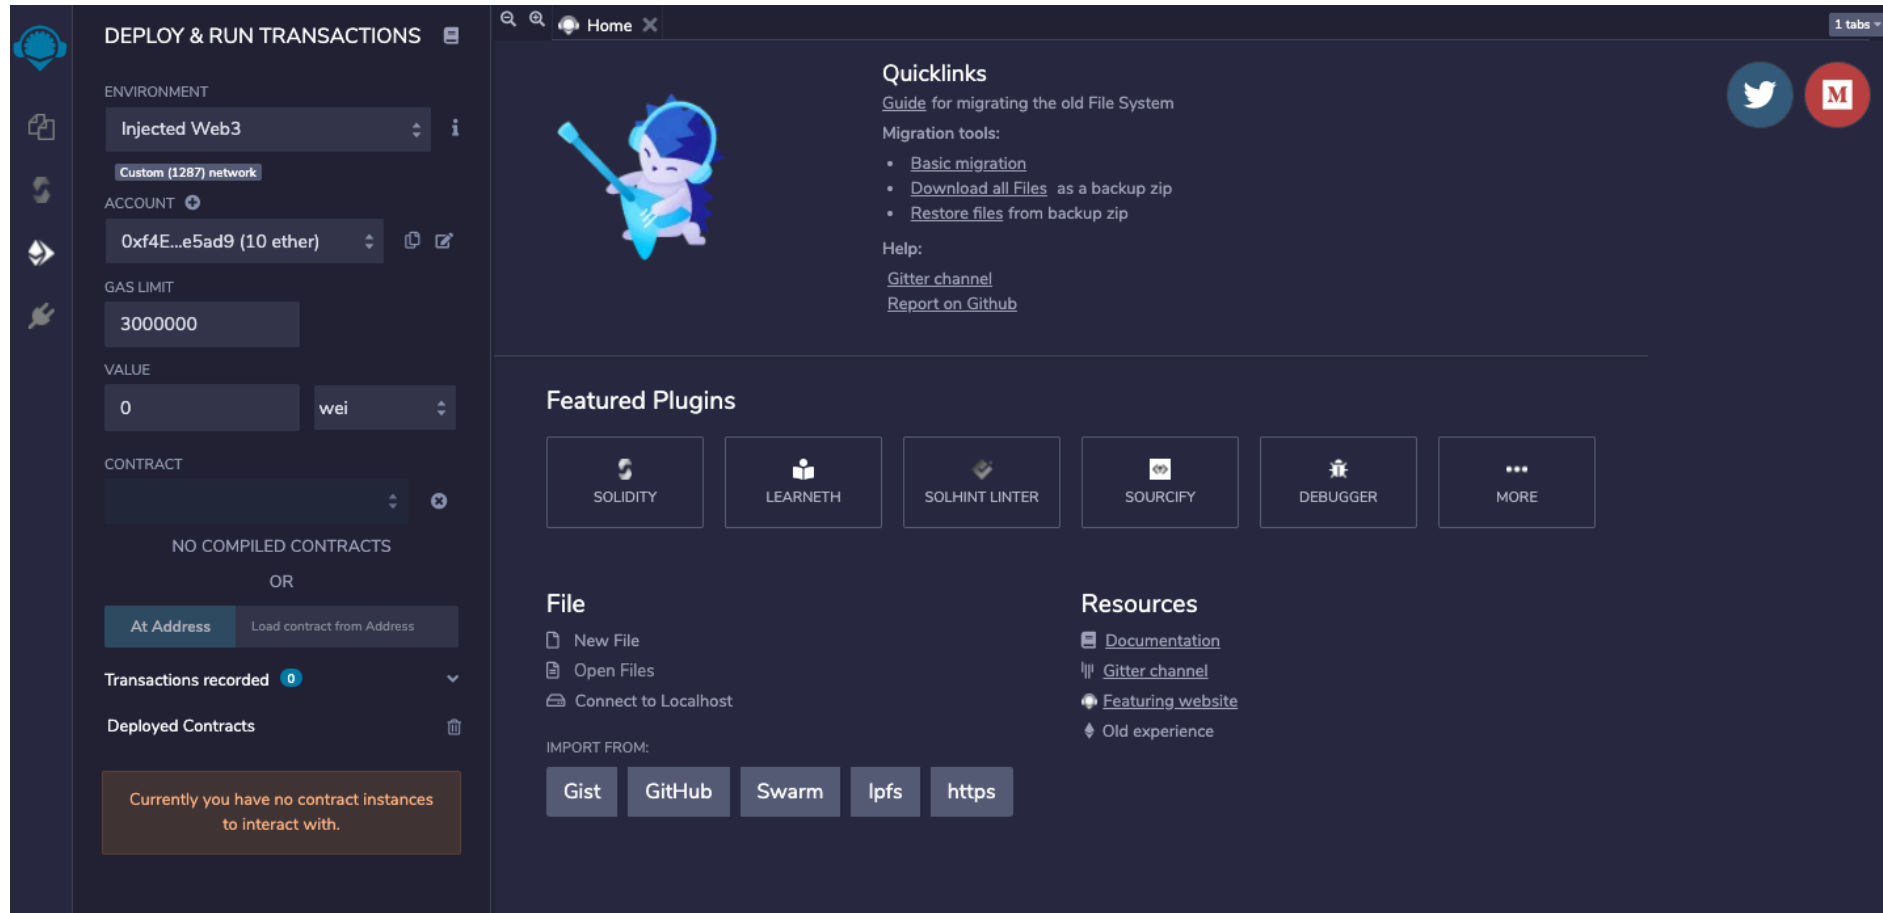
DEPLOY & RUN TRANSACTIONS

ENVIRONMENT

Injected Web3

Custom (1287) network

ACCOUNT

0xf4E...e5ad9 (10 ether)

GAS LIMIT

3000000

VALUE

0

wei

CONTRACT

NO COMPILED CONTRACTS

OR

At Address

Load contract from Address

Transactions recorded 0

Deployed Contracts

Currently you have no contract instances to interact with.

Home

1 tabs

Quicklinks

Guide for migrating the old File System

Migration tools:

- Basic migration
- Download all Files as a backup zip
- Restore files from backup zip

Help:

Gitter channel
Report on Github

Featured Plugins

SOLIDITY

LEARNETH

SOLHINT LINTER

SOURCIFY

DEBUGGER

MORE

File

New File
Open Files
Connect to Localhost

IMPORT FROM:

Gist GitHub Swarm Ipfs https

Resources

Documentation
Gitter channel
Featuring website
Old experience